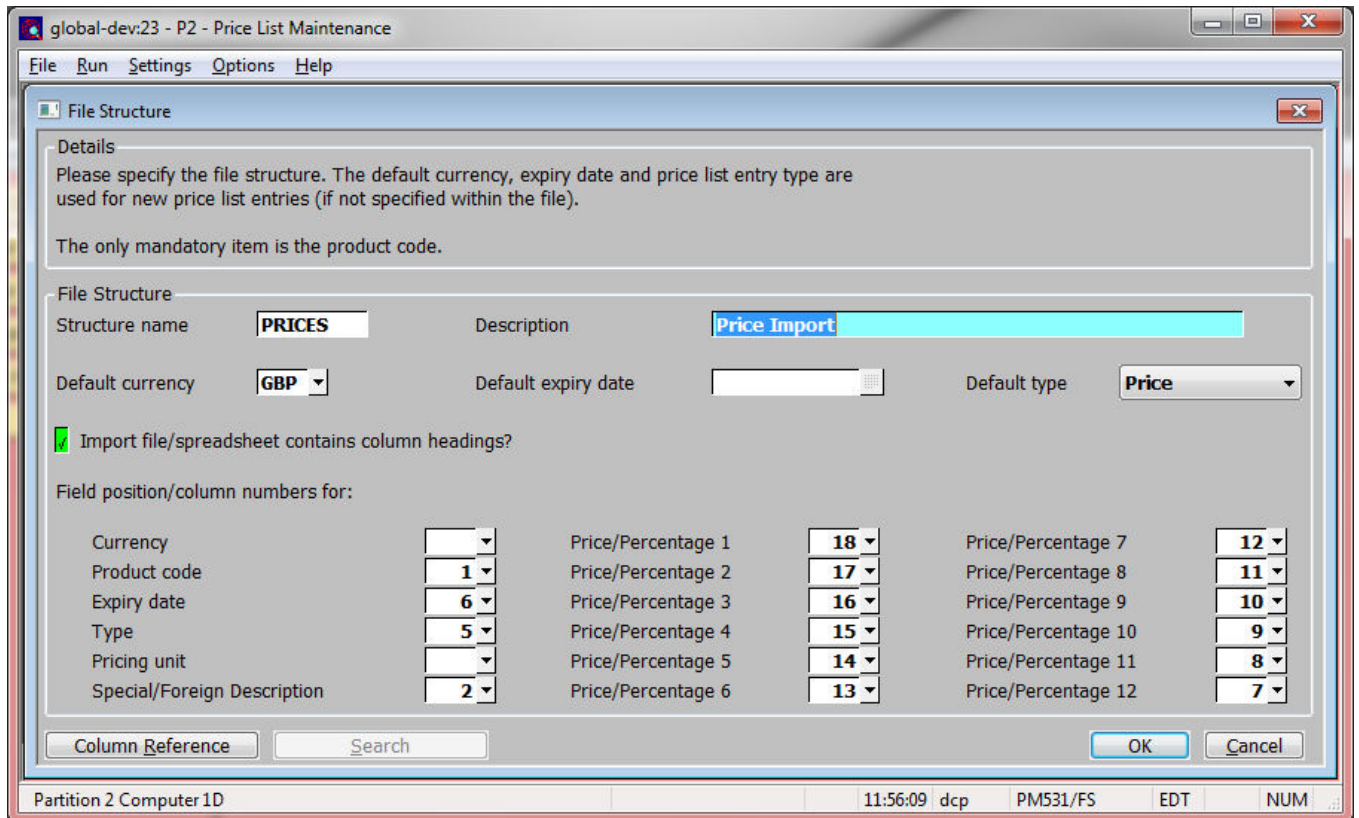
global-dev:23 - P2 - Price List Maintenance

File Run Settings Options Help

File Structure

Details

Please specify the file structure. The default currency, expiry date and price list entry type are used for new price list entries (if not specified within the file).

The only mandatory item is the product code.

File Structure

Structure name PRICES

Description Price Import

Default currency GBP

Default expiry date

Default type Price

Import file/spreadsheet contains column headings?

Field position/column numbers for:

Currency

Product code 1

Expiry date 6

Type 5

Pricing unit

Special/Foreign Description 2

Price/Percentage 1 18

Price/Percentage 2 17

Price/Percentage 3 16

Price/Percentage 4 15

Price/Percentage 5 14

Price/Percentage 6 13

Price/Percentage 7 12

Price/Percentage 8 11

Price/Percentage 9 10

Price/Percentage 10 9

Price/Percentage 11 8

Price/Percentage 12 7

Column Reference

Search

OK

Cancel

Partition 2 Computer 1D

11:56:09 dcp

PM531/FS

EDT

NUM